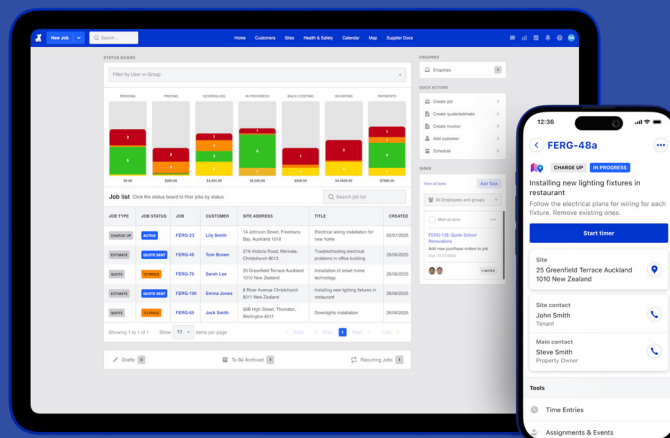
New Job Search...

Home Customers Sites Health & Safety Calendar Map Supplier Docs

STATUS BOARD

Filter by User or Group

PENDING PRICING SCHEDULING IN PROGRESS BACK COSTING INVOICING PAYMENTS

Job list Click the status board to filter jobs by status.

Search job list

| JOB TYPE | JOB STATUS | JOB | CUSTOMER | SITE ADDRESS | TITLE | CREATED |
|---|---|---|---|---|---|---|
| CHARGE UP | ACTIVE | FERG-23 | Lily Smith | 14 Johnson Street, Freemans Bay, Auckland 1010 | Electrical wiring installation for new home | 05/07/2025 |
| ESTIMATE | QUOTE SENT | FERG-48 | Tom Brown | 37A Victoria Road, Merivale, Christchurch 8013 | Troubleshooting electrical problems in office building | 28/06/2025 |
| QUOTE | TO PRICE | FERG-78 | Sarah Lee | 25 Greenfield Terrace Auckland 1010 New Zealand | Installation of smart home technology | 28/06/2025 |
| ESTIMATE | QUOTE SENT | FERG-100 | Emma Jones | 8 River Avenue Christchurch 8013 New Zealand | Installing new lighting fixtures in restaurant | 28/06/2025 |
| QUOTE | TO PRICE | FERG-65 | Jack Smith | 5 Highland Street, Thorndon, Wellington 6011 | Downlights installation | 28/06/2025 |

Showing 1 to 1 of 1 Show 10 items per page First Prev 1 Next Last

Drafts 0 To Be Archived 1 Recurring Jobs 1

ENQUIRIES
Enquiries 7

QUICK ACTIONS
Create job
Create quote/estimate
Create invoice
Add customer
Schedule

TASKS
View all tasks Add Task
All Employees and groups
Mark as done
FERG-126: Quote School Renovations
Add new purchase orders to job
Due 20/08/2025
0 NOTES

12:36
FERG-48a
CHARGE UP IN PROGRESS
Installing new lighting fixtures in restaurant
Follow the electrical plans for wiring for each fixture. Remove existing ones.
Start timer
Site
25 Greenfield Terrace Auckland 1010 New Zealand
Site contact
John Smith
Tenant
Main contact
Steve Smith
Property Owner
Tools
Time Entries
Assignments & Events